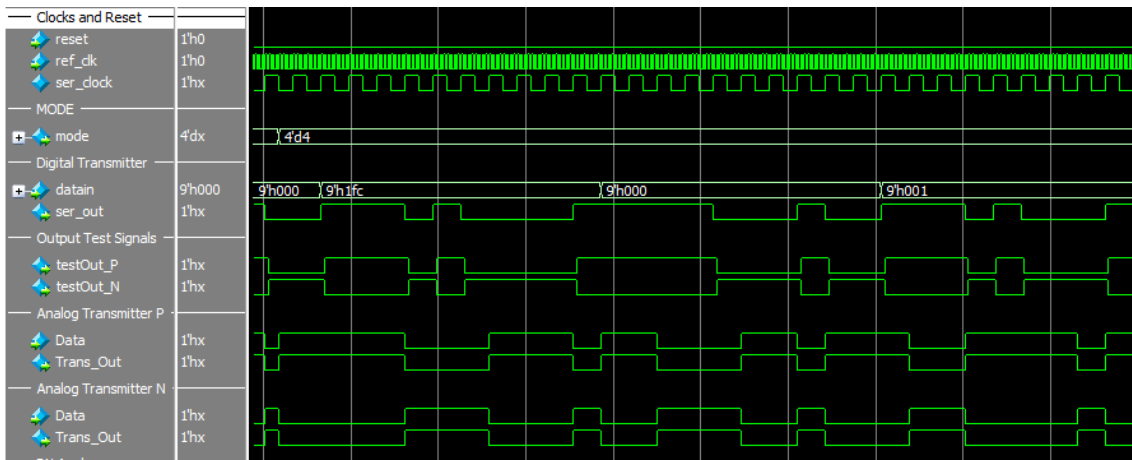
Clocks and Reset
reset 1'h0
ref_clk 1'h0
ser_clock 1'hx
MODE
mode 4'dx
4'd4
Digital Transmitter
datain 9'h000
9'h000 9'h1fc 9'h000 9'h001
ser_out 1'hx
Output Test Signals
testOut_P 1'hx
testOut_N 1'hx
Analog Transmitter P
Data 1'hx
Trans_Out 1'hx
Analog Transmitter N
Data 1'hx
Trans_Out 1'hx